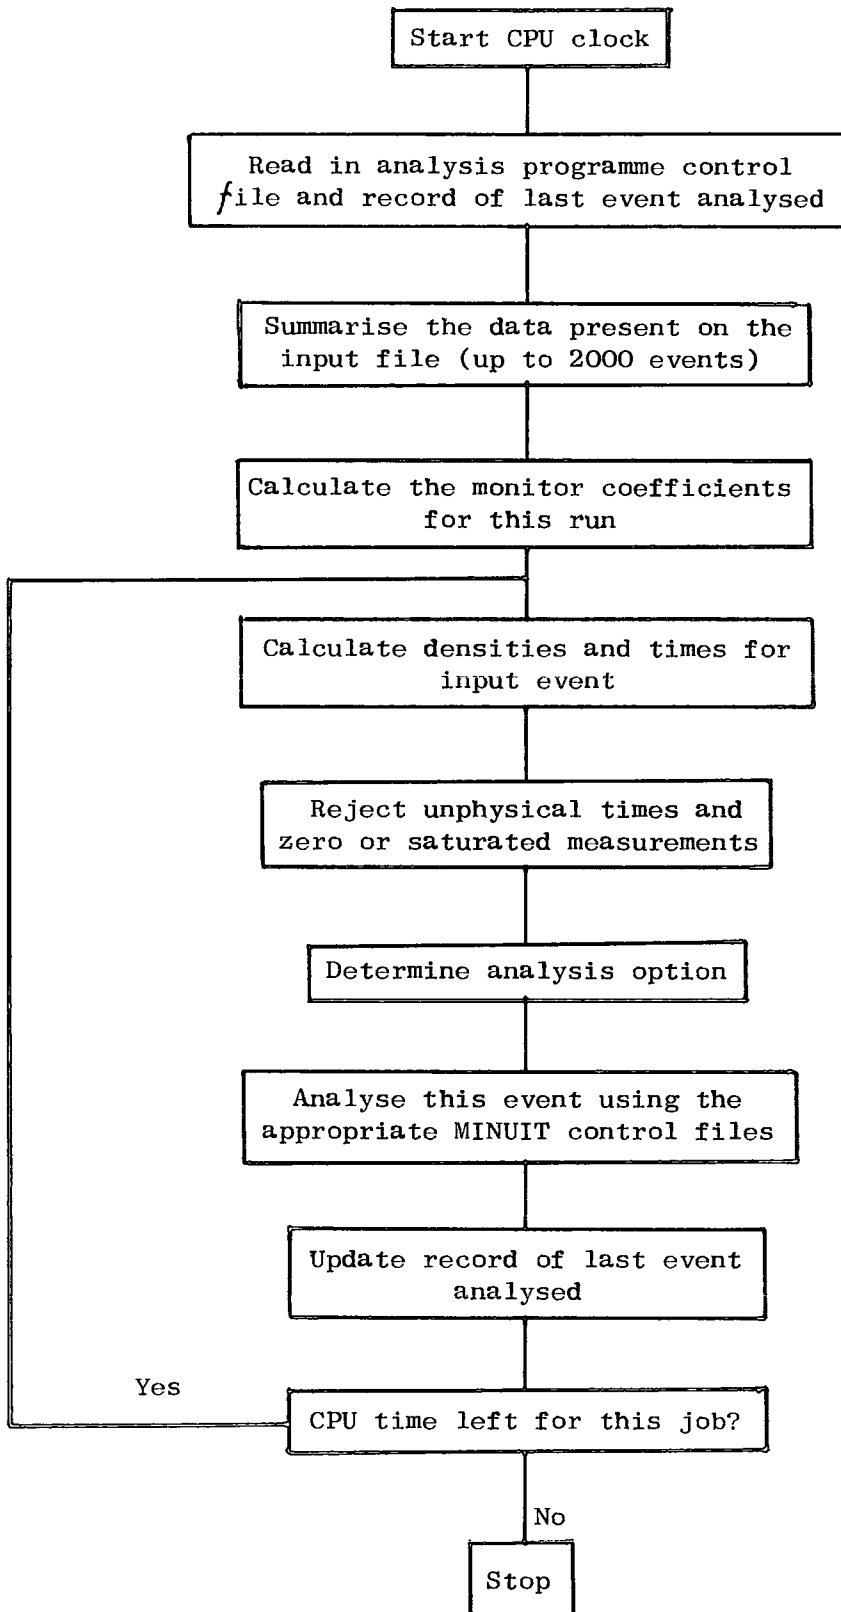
Start CPU clock

Read in analysis programme control file and record of last event analysed

Summarise the data present on the input file (up to 2000 events)

Calculate the monitor coefficients for this run

Calculate densities and times for input event

Reject unphysical times and zero or saturated measurements

Determine analysis option

Analyse this event using the appropriate MINUIT control files

Update record of last event analysed

Yes

CPU time left for this job?

No

Stop